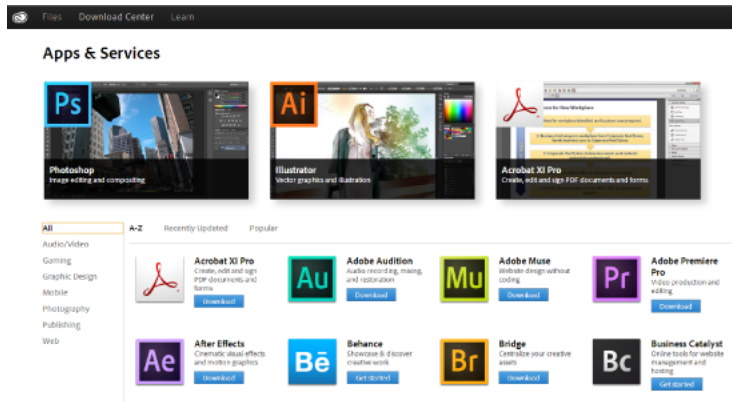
Files Download Center Learn

Apps & Services

Ps
Photoshop
Image editing and compositing

Ai
Illustrator
Vector graphics and illustration

Acrobat XI Pro
Create, edit and sign PDF documents and forms

All
Audio/Video
Gaming
Graphic Design
Mobile
Photography
Publishing
Web

A-Z Recently Updated Popular

Acrobat XI Pro
Create, edit and sign PDF documents and forms
Download

Au
Adobe Audition
Audio recording, mixing, and restoration
Download

Mu
Adobe Muse
Website design without coding
Download

Pr
Adobe Premiere Pro
Video production and editing
Download

Ae
After Effects
Cinematic visual effects and motion graphics
Download

Bē
Behance
Showcase & discover creative work
Get started

Br
Bridge
Centralize your creative assets
Download

Bc
Business Catalyst
Online tools for website management and hosting
Get started